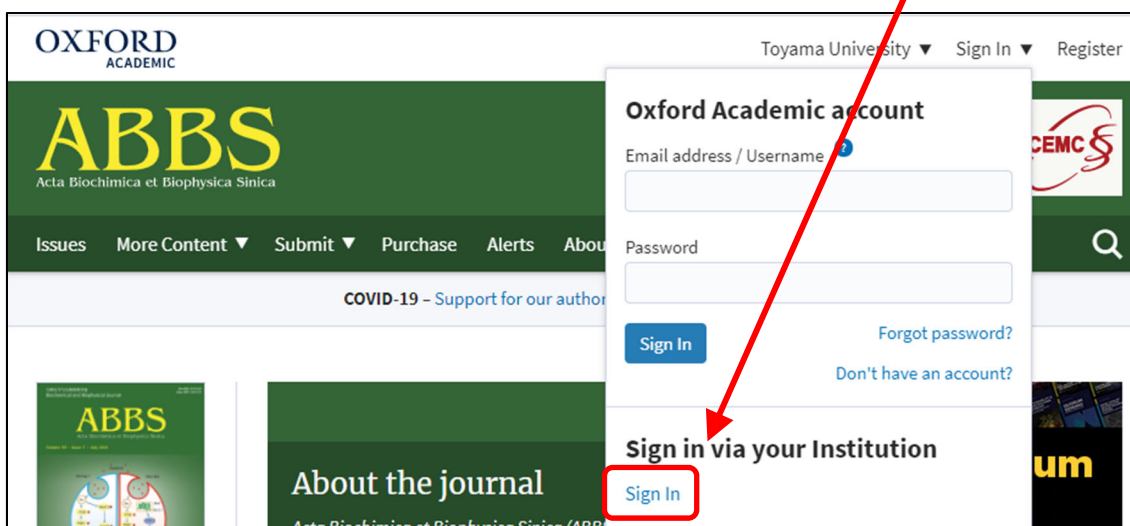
OXFORD
ACADEMIC

Toyama University ▼ Sign In ▼ Register

ABBS
Acta Biochimica et Biophysica Sinica

CEMC

Issues More Content ▼ Submit ▼ Purchase Alerts Abou

COVID-19 – Support for our author

Oxford Academic account

Email address / Username

Password

Sign In

Forgot password?

Don't have an account?

Sign in via your Institution

Sign In

ABBS

About the journal

um